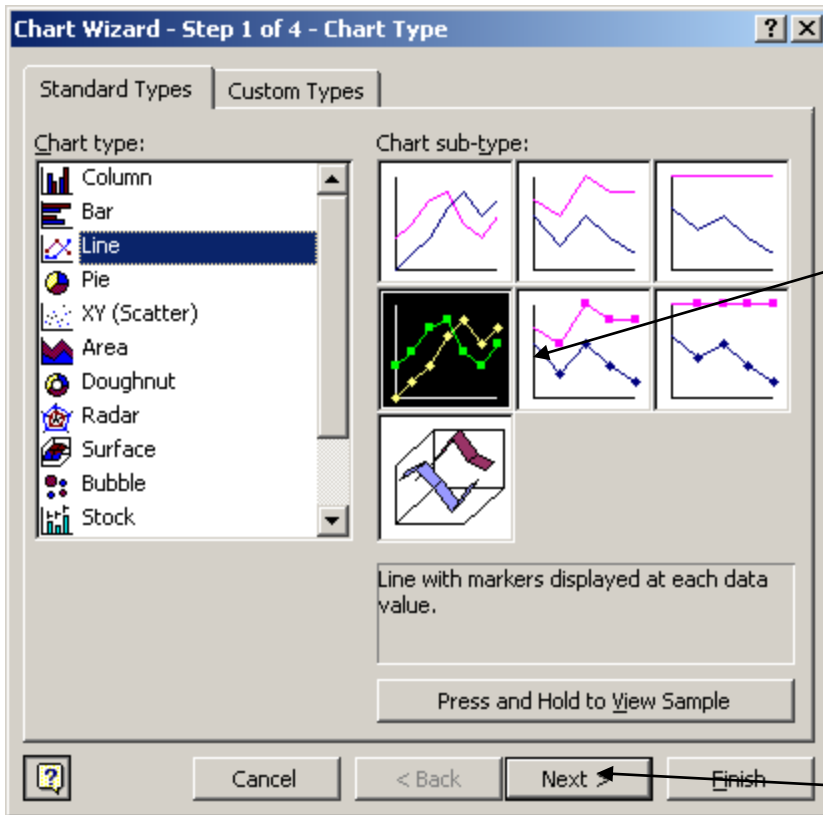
Chart Wizard - Step 1 of 4 - Chart Type

? X

Standard Types | Custom Types

Chart type:

Column
Bar
Line
Pie
XY (Scatter)
Area
Doughnut
Radar
Surface
Bubble
Stock

Chart sub-type:

Line with markers displayed at each data value.

Press and Hold to View Sample

?

Cancel

< Back

Next >

Finish